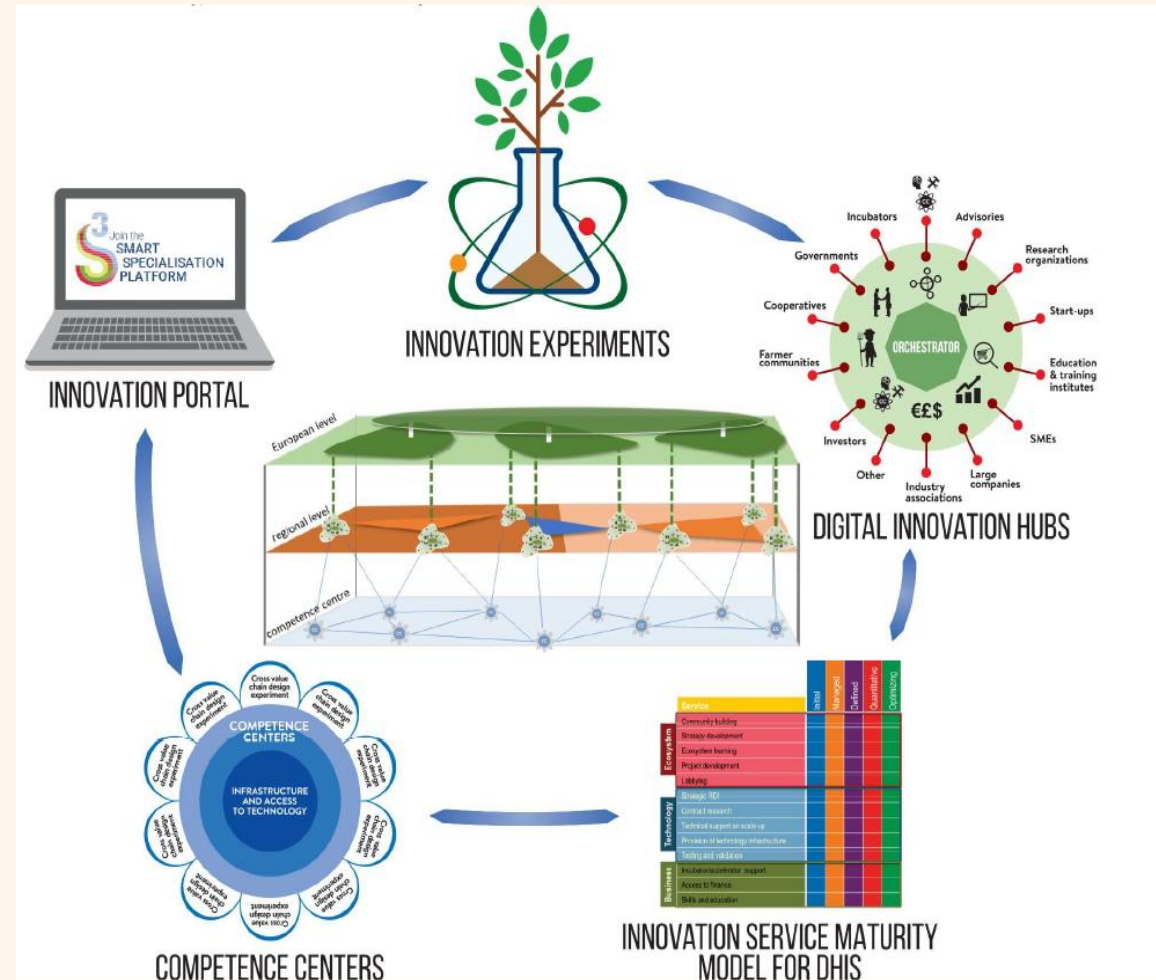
3 Join the SMART SPECIALISATION PLATFORM

INNOVATION PORTAL

INNOVATION EXPERIMENTS

Incubators
Advisories
Governments
Research organizations
Cooperatives
Start-ups
Farmer communities
ORCHESTRATOR
Education & training institutes
€£$
Investors
SMEs
Other
Industry associations
Large companies

DIGITAL INNOVATION HUBS

European level
regional level
competence centre

Cross value chain design experiment
Cross value chain design experiment
Cross value chain design experiment
Cross value chain design experiment
Cross value chain design experiment
Cross value chain design experiment
Cross value chain design experiment
Cross value chain design experiment
Cross value chain design experiment
Cross value chain design experiment
COMPETENCE CENTERS
INFRASTRUCTURE AND ACCESS TO TECHNOLOGY

COMPETENCE CENTERS

| | Service | Initial | Managed | Defined | Quantitative | Optimizing |
|---|---|---|---|---|---|---|
| Ecosystem | Community building | | | | | |
| | Strategy development | | | | | |
| | Ecosystem learning | | | | | |
| | Project development | | | | | |
| | Lobbying | | | | | |
| Technology | Strategic TDI | | | | | |
| | Contract research | | | | | |
| | Technical support on scale up | | | | | |
| | Provision of technology infrastructure | | | | | |
| | Testing and validation | | | | | |
| Business | Incubator/accelerator support | | | | | |
| | Access to finance | | | | | |
| | Skills and education | | | | | |

INNOVATION SERVICE MATURITY MODEL FOR DHIS